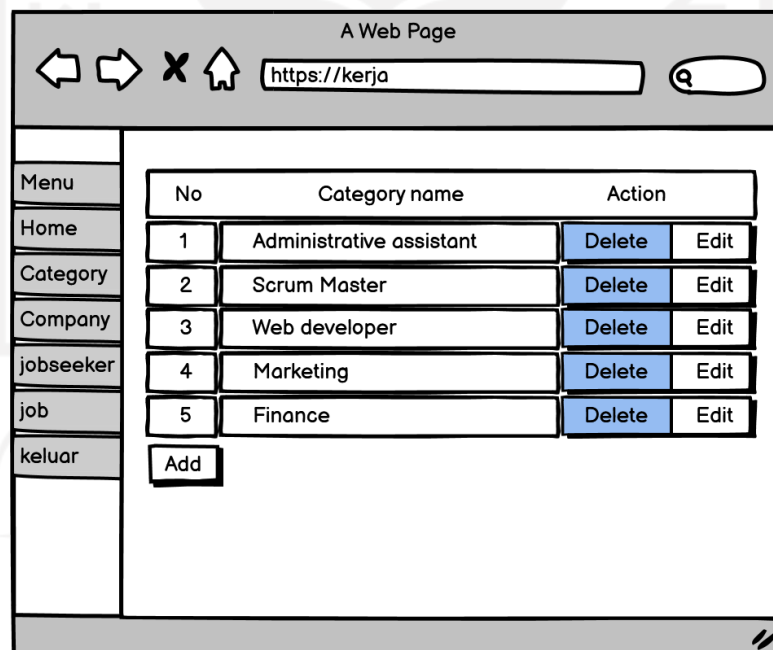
A Web Page

https://kerja

Menu
Home
Category
Company
jobseeker
job
keluar

| No | Category name | Action | |
|---|---|---|---|
| 1 | Administrative assistant | Delete | Edit |
| 2 | Scrum Master | Delete | Edit |
| 3 | Web developer | Delete | Edit |
| 4 | Marketing | Delete | Edit |
| 5 | Finance | Delete | Edit |

Add